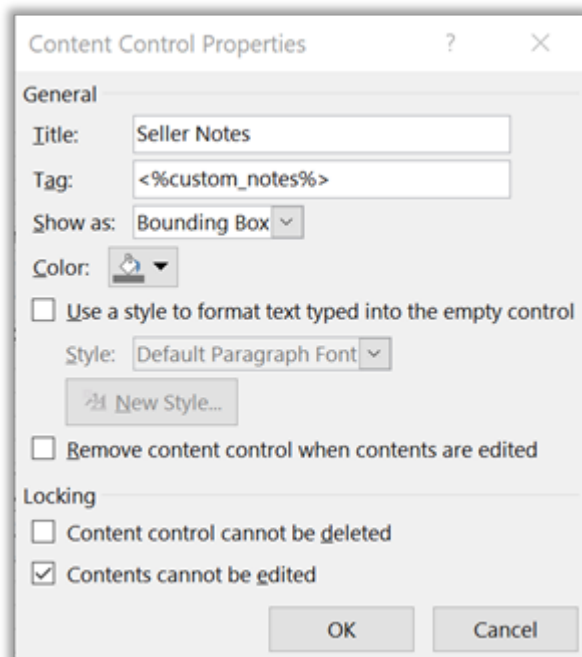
Content Control Properties ? ×

General

Title: Seller Notes

Tag: <%custom_notes%>

Show as: Bounding Box

Color:

Use a style to format text typed into the empty control

Style: Default Paragraph Font

New Style...

Remove content control when contents are edited

Locking

Content control cannot be deleted

Contents cannot be edited

OK Cancel